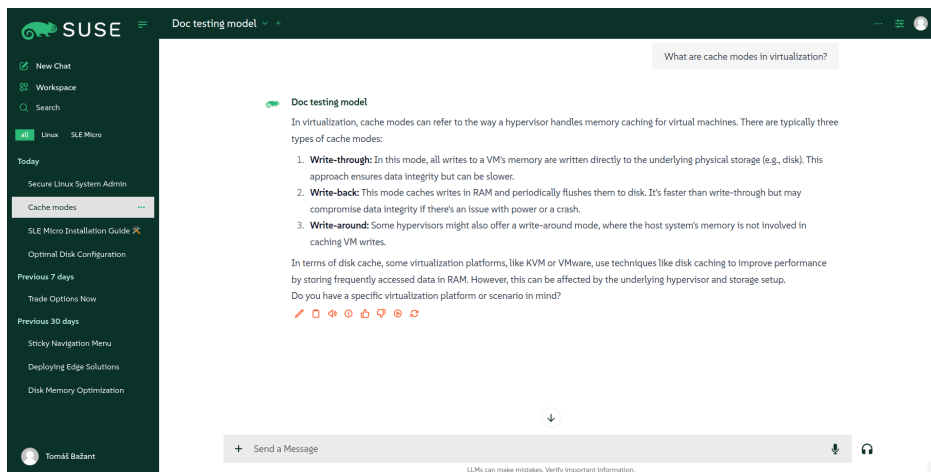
SUSE

New Chat
Workspace
Search
all Linux SLE Micro
Today
Secure Linux System Admin
Cache modes
SLE Micro Installation Guide
Optimal Disk Configuration
Previous 7 days
Trade Options Now
Previous 30 days
Sticky Navigation Menu
Deploying Edge Solutions
Disk Memory Optimization
Tomáš Bažant

Doc testing model

What are cache modes in virtualization?

Doc testing model

In virtualization, cache modes can refer to the way a hypervisor handles memory caching for virtual machines. There are typically three types of cache modes:

1. **Write-through:** In this mode, all writes to a VM's memory are written directly to the underlying physical storage (e.g., disk). This approach ensures data integrity but can be slower.
2. **Write-back:** This mode caches writes in RAM and periodically flushes them to disk. It's faster than write-through but may compromise data integrity if there's an issue with power or a crash.
3. **Write-around:** Some hypervisors might also offer a write-around mode, where the host system's memory is not involved in caching VM writes.

In terms of disk cache, some virtualization platforms, like KVM or VMware, use techniques like disk caching to improve performance by storing frequently accessed data in RAM. However, this can be affected by the underlying hypervisor and storage setup.
Do you have a specific virtualization platform or scenario in mind?

Send a Message

LLMs can make mistakes. Verify important information.